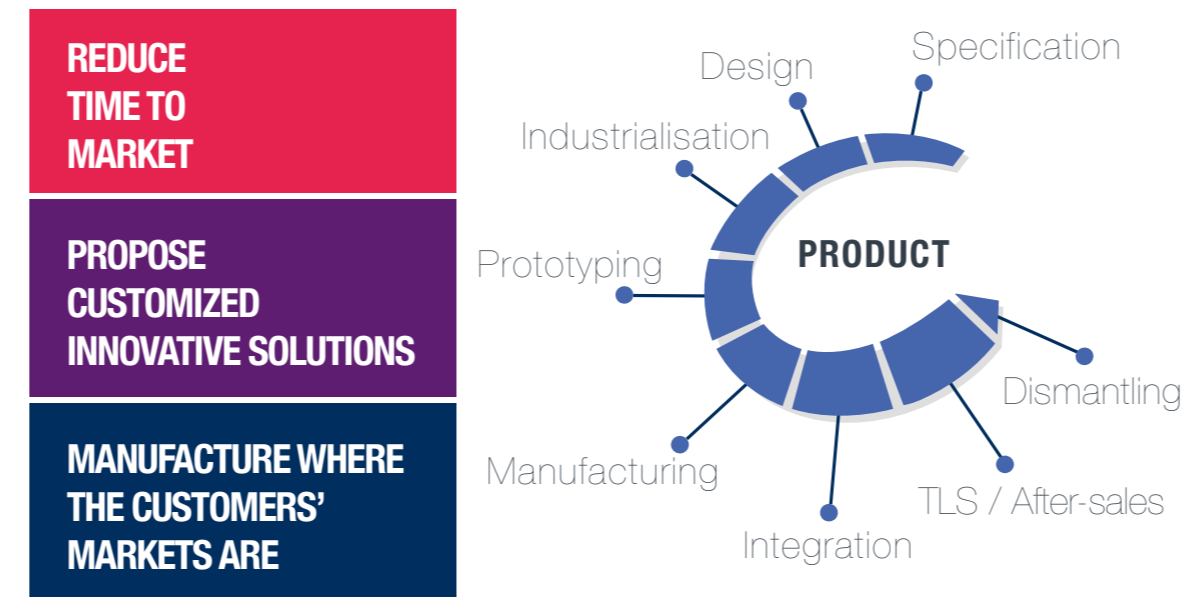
REDUCE TIME TO MARKET

PROPOSE CUSTOMIZED INNOVATIVE SOLUTIONS

MANUFACTURE WHERE THE CUSTOMERS' MARKETS ARE

Specification

Design

Industrialisation

Prototyping

PRODUCT

Dismantling

Manufacturing

TLS / After-sales

Integration